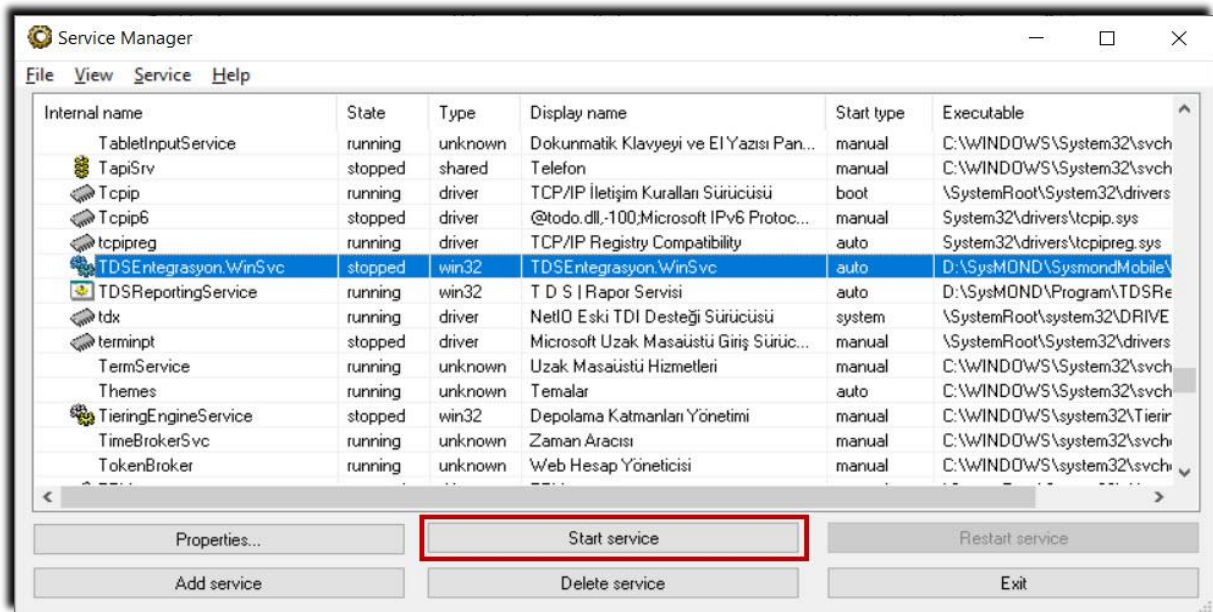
Service Manager

File View Service Help

| Internal name | State | Type | Display name | Start type | Executable |
|---|---|---|---|---|---|
| TabletInputService | running | unknown | Dokunmatik Klavyeyi ve El Yazısı Pan... | manual | C:\WINDOWS\System32\svch |
| TapiSrv | stopped | shared | Telefon | manual | C:\WINDOWS\System32\svch |
| Tcpip | running | driver | TCP/IP İletişim Kuralları Sürücüsü | boot | \SystemRoot\System32\drivers |
| Tcpip6 | stopped | driver | @todo.dll,-100;Microsoft IPv6 Protoc... | manual | System32\drivers\tcpip.sys |
| tcpipreg | running | driver | TCP/IP Registry Compatibility | auto | System32\drivers\tcpipreg.sys |
| TDSEntegrasyon.WinSvc | stopped | win32 | TDSEntegrasyon.WinSvc | auto | D:\SysMOND\SysmondMobile\ |
| TDSReportingService | running | win32 | T D S \| Rapor Servisi | auto | D:\SysMOND\Program\TDSRe |
| tdx | running | driver | NetIO Eski TDI Desteği Sürücüsü | system | \SystemRoot\system32\DRIVE |
| terminpt | stopped | driver | Microsoft Uzak Masaüstü Giriş Sürüc... | manual | \SystemRoot\System32\drivers |
| TermService | running | unknown | Uzak Masaüstü Hizmetleri | manual | C:\WINDOWS\System32\svch |
| Themes | running | unknown | Temalar | auto | C:\WINDOWS\System32\svch |
| TieringEngineService | stopped | win32 | Depolama Katmanları Yönetimi | manual | C:\WINDOWS\system32\Tierir |
| TimeBrokerSvc | running | unknown | Zaman Aracısı | manual | C:\WINDOWS\system32\svch |
| TokenBroker | running | unknown | Web Hesap Yöneticisi | manual | C:\WINDOWS\system32\svch |

Properties... Start service Restart service
Add service Delete service Exit